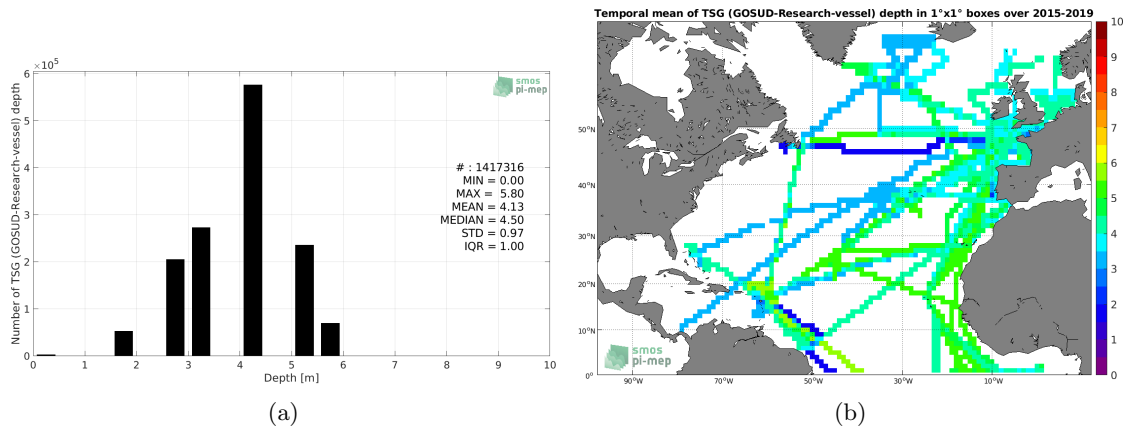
$\times10^5$

smos pi-mep

Number of TSG (GOSUD-Research-vessel) depth

6
5
4
3
2
1
0

# : 1417316
MIN = 0.00
MAX = 5.80
MEAN = 4.13
MEDIAN = 4.50
STD = 0.97
IQR = 1.00

0 1 2 3 4 5 6 7 8 9 10
Depth [m]

(a)

Temporal mean of TSG (GOSUD-Research-vessel) depth in 1°x1° boxes over 2015-2019

50°N
40°N
30°N
20°N
10°N
0°

90°W 70°W 50°W 30°W 10°W

smos pi-mep

10
9
8
7
6
5
4
3
2
1
0

(b)